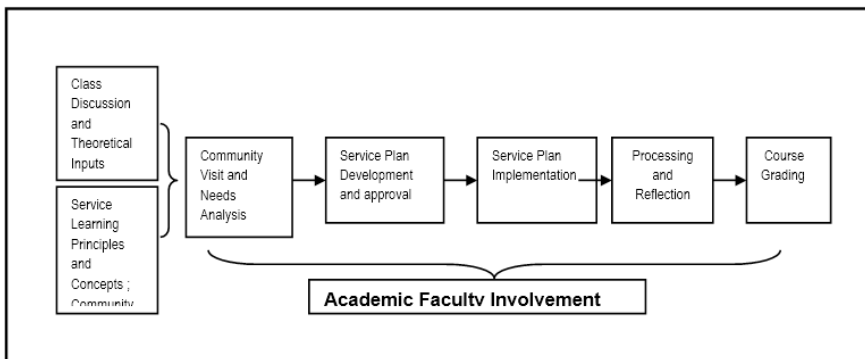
Class Discussion and Theoretical Inputs

Service Learning Principles and Concepts ; Community

Community Visit and Needs Analysis

Service Plan Development and approval

Service Plan Implementation

Processing and Reflection

Course Grading

Academic Faculty Involvement